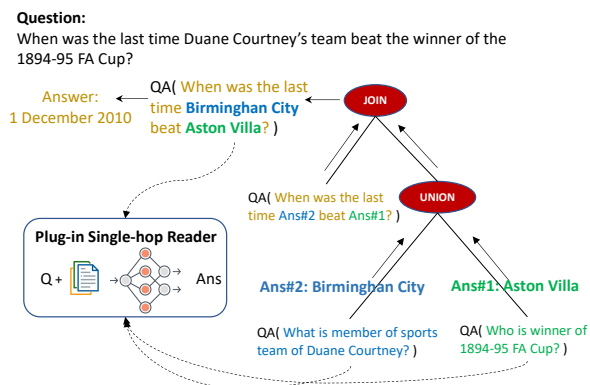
**Question:**
When was the last time Duane Courtney's team beat the winner of the 1894-95 FA Cup?

Answer:
1 December 2010

QA( When was the last time **Birminghan City** beat **Aston Villa**? )

JOIN

UNION

QA( When was the last time Ans#2 beat Ans#1? )

**Plug-in Single-hop Reader**

Q +

Ans

**Ans#2: Birminghan City**

**Ans#1: Aston Villa**

QA( What is member of sports team of Duane Courtney? )

QA( Who is winner of 1894-95 FA Cup? )